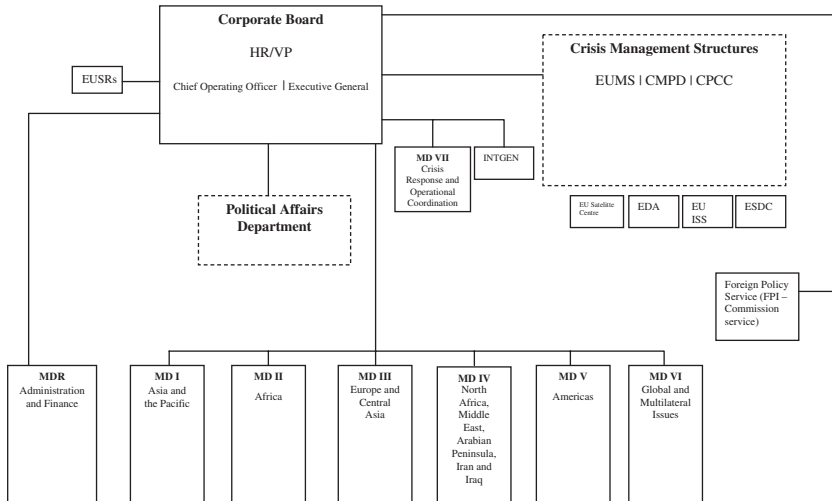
Corporate Board

HR/VP

Chief Operating Officer | Executive General

EUSRs

Crisis Management Structures

EUMS | CMPD | CPCC

MD VII
Crisis Response and Operational Coordination

INTGEN

EU Satellite Centre

EDA

EU ISS

ESDC

Political Affairs Department

Foreign Policy Service (FPI – Commission service)

MDR
Administration and Finance

MD I
Asia and the Pacific

MD II
Africa

MD III
Europe and Central Asia

MD IV
North Africa, Middle East, Arabian Peninsula, Iran and Iraq

MD V
Americas

MD VI
Global and Multilateral Issues